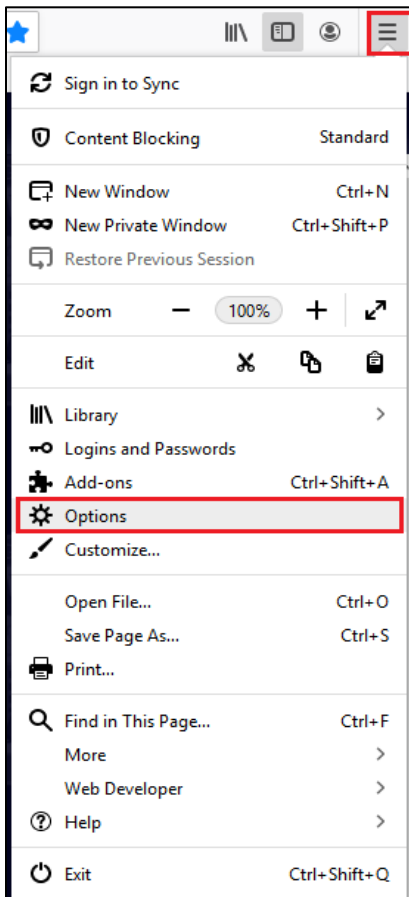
Sign in to Sync

Content Blocking Standard

New Window Ctrl+N
New Private Window Ctrl+Shift+P
Restore Previous Session

Zoom − 100% + 

Edit

Library
Logins and Passwords
Add-ons Ctrl+Shift+A
Options
Customize...

Open File... Ctrl+O
Save Page As... Ctrl+S
Print...

Find in This Page... Ctrl+F
More
Web Developer
Help

Exit Ctrl+Shift+Q